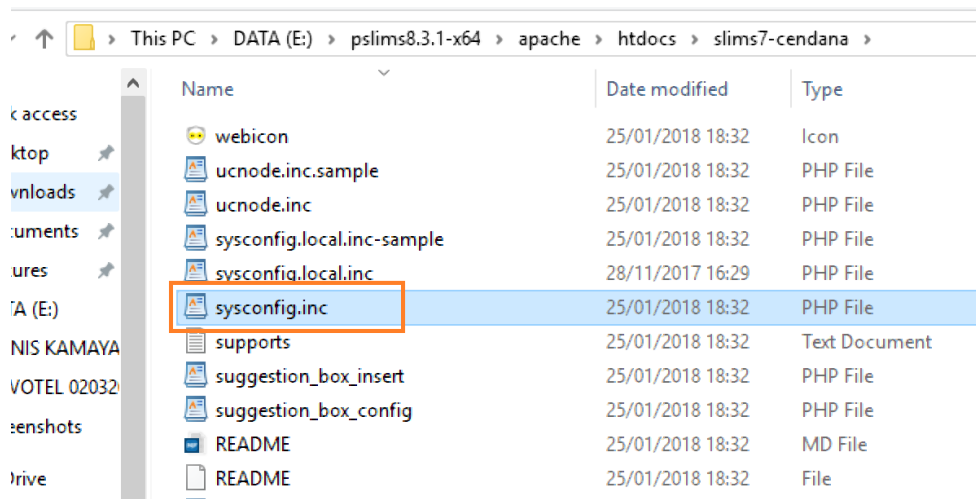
This PC > DATA (E:) > pslims8.3.1-x64 > apache > htdocs > slims7-cendana >

k access
ktop
vnloads
cuments
tures
TA (E:)
NIS KAMAYA
VOTEL 02032
eenshots
Drive

| Name | Date modified | Type |
|---|---|---|
| webicon | 25/01/2018 18:32 | Icon |
| ucnode.inc.sample | 25/01/2018 18:32 | PHP File |
| ucnode.inc | 25/01/2018 18:32 | PHP File |
| sysconfig.local.inc-sample | 25/01/2018 18:32 | PHP File |
| sysconfig.local.inc | 28/11/2017 16:29 | PHP File |
| sysconfig.inc | 25/01/2018 18:32 | PHP File |
| supports | 25/01/2018 18:32 | Text Document |
| suggestion_box_insert | 25/01/2018 18:32 | PHP File |
| suggestion_box_config | 25/01/2018 18:32 | PHP File |
| README | 25/01/2018 18:32 | MD File |
| README | 25/01/2018 18:32 | File |